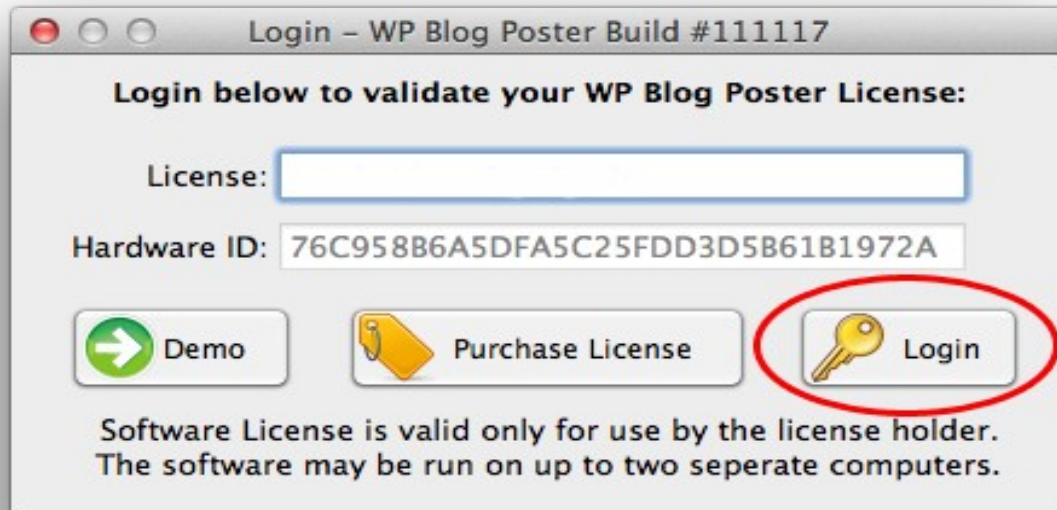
Login – WP Blog Poster Build #111117

Login below to validate your WP Blog Poster License:

License:

Hardware ID: 76C958B6A5DFA5C25FDD3D5B61B1972A

Demo

Purchase License

Login

Software License is valid only for use by the license holder. The software may be run on up to two seperate computers.